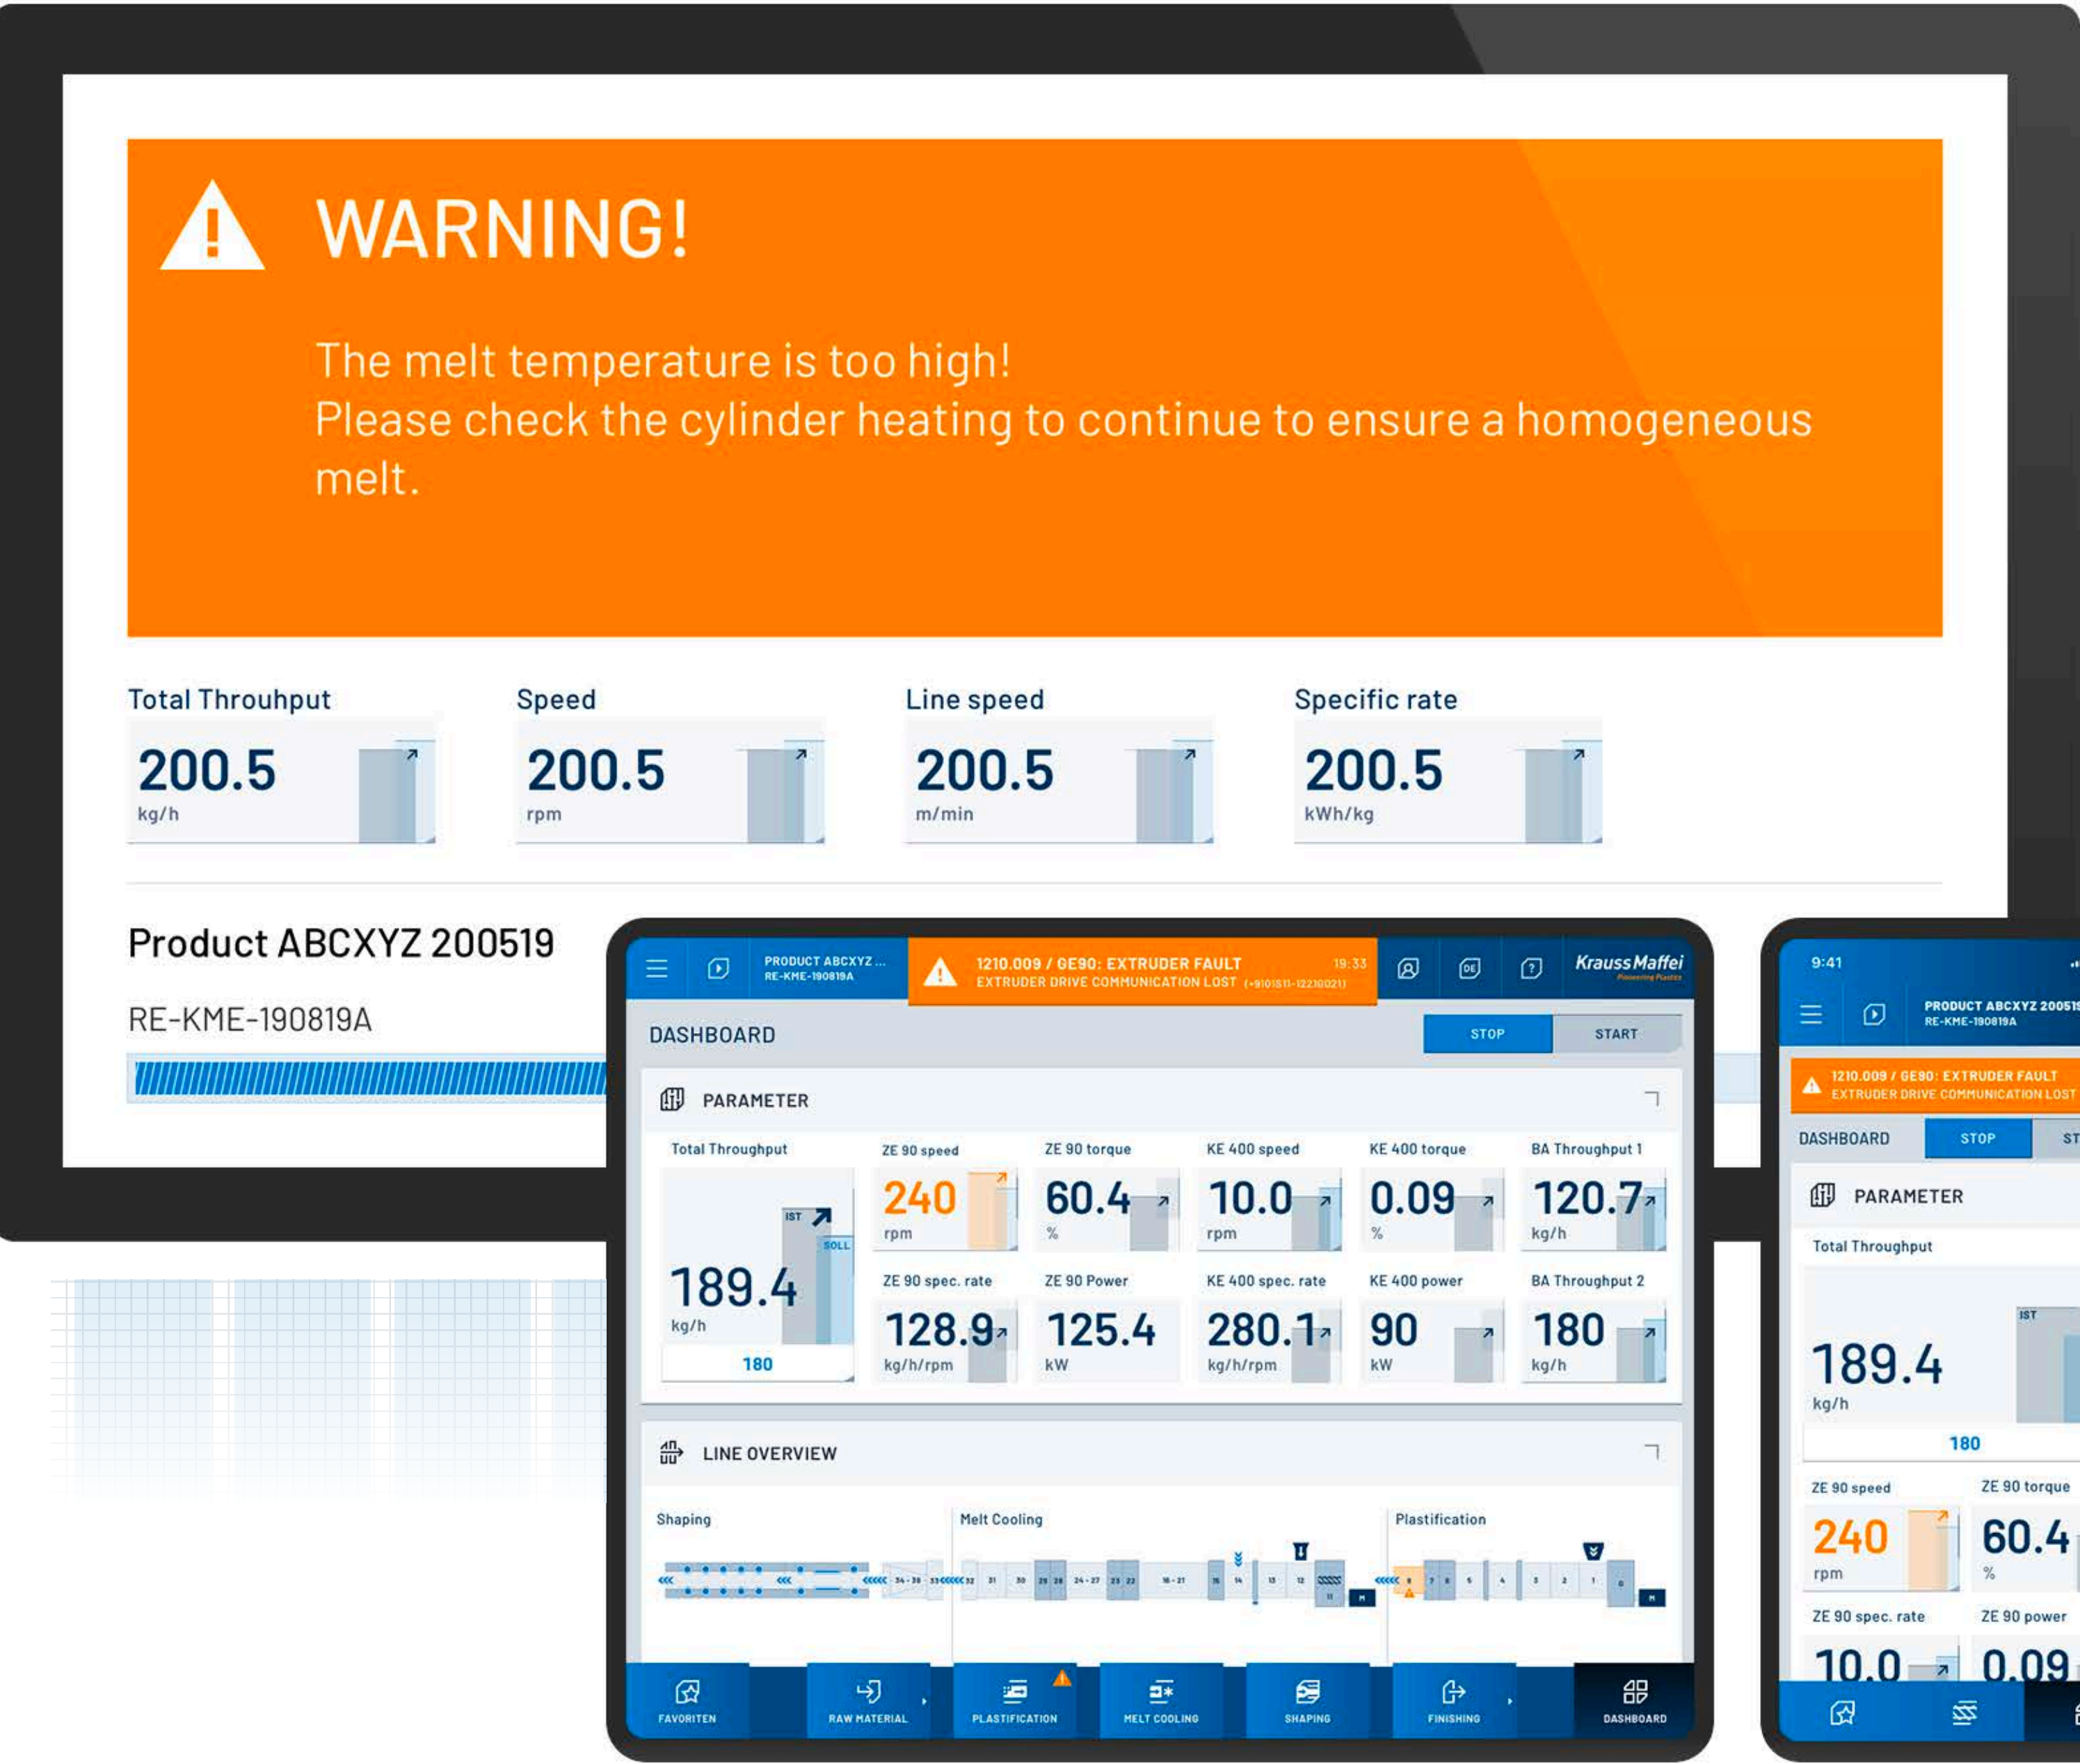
WARNING!

The melt temperature is too high!
Please check the cylinder heating to continue to ensure a homogeneous melt.

Total Throuhput
200.5
kg/h

Speed
200.5
rpm

Line speed
200.5
m/min

Specific rate
200.5
kWh/kg

Product ABCXYZ 200519

RE-KME-190819A

PRODUCT ABCXYZ ...
RE-KME-190819A

1210.009 / GE90: EXTRUDER FAULT 19:33
EXTRUDER DRIVE COMMUNICATION LOST

KraussMaffei

DASHBOARD
STOP
START

PARAMETER

Total Throughput
IST
SOLL
189.4
kg/h
180

ZE 90 speed
240
rpm

ZE 90 torque
60.4
%

KE 400 speed
10.0
rpm

KE 400 torque
0.09
%

BA Throughput 1
120.7
kg/h

ZE 90 spec. rate
128.9
kg/h/rpm

ZE 90 Power
125.4
kW

KE 400 spec. rate
280.1
kg/h/rpm

KE 400 power
90
kW

BA Throughput 2
180
kg/h

LINE OVERVIEW

Shaping
Melt Cooling
Plastification

FAVORITEN
RAW MATERIAL
PLASTIFICATION
MELT COOLING
SHAPING
FINISHING
DASHBOARD

9:41
PRODUCT ABCXYZ 20051
RE-KME-190819A
1210.009 / GE90: EXTRUDER FAULT
EXTRUDER DRIVE COMMUNICATION LOST
DASHBOARD
STOP
ST
PARAMETER
Total Throughput
IST
189.4
kg/h
180
ZE 90 speed
240
rpm
ZE 90 torque
60.4
%
ZE 90 spec. rate
10.0
ZE 90 power
0.09